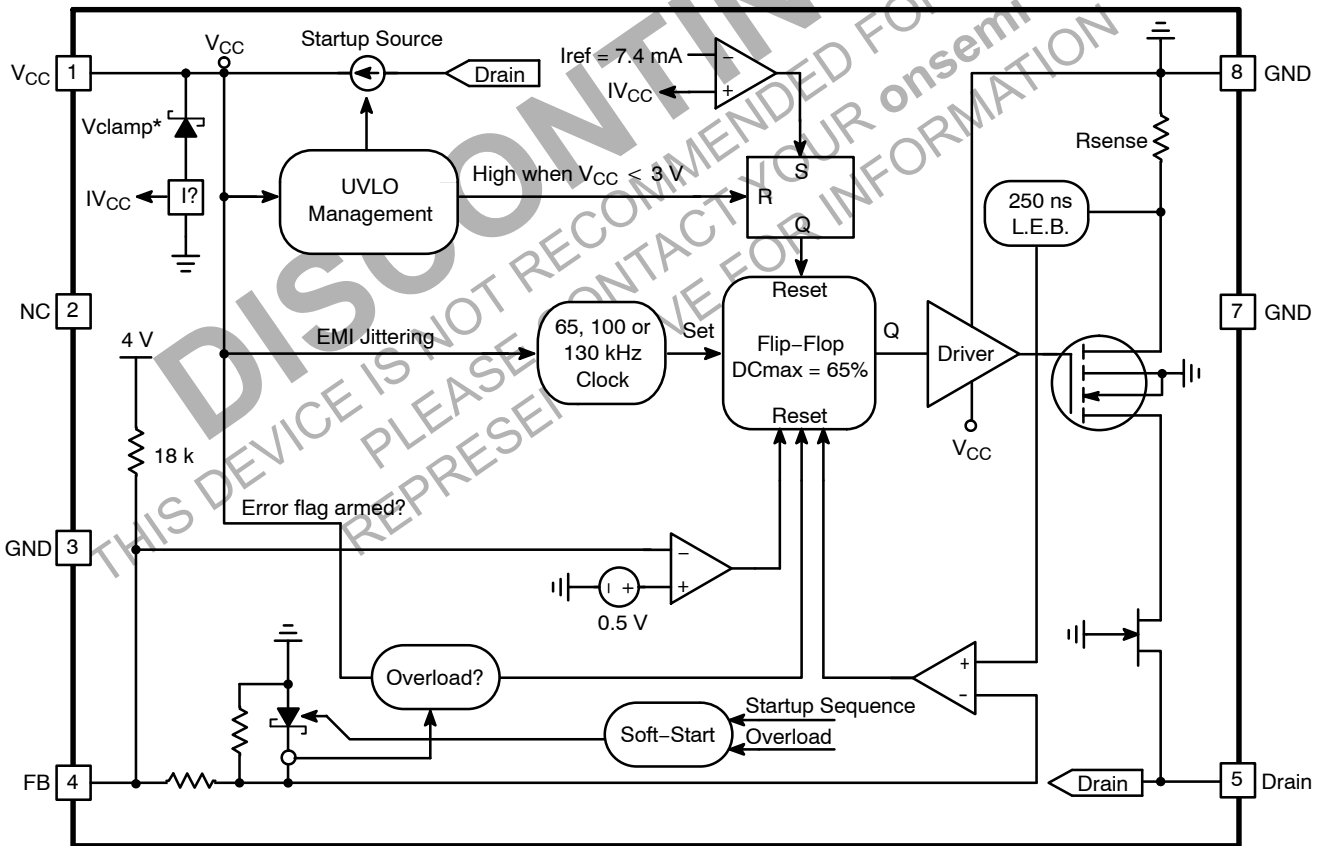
DISCONTINUED
THIS DEVICE IS NOT RECOMMENDED FOR
PLEASE CONTACT YOUR onsemi
REPRESENTATIVE FOR INFORMATION

$V_{CC}$ 1
$V_{CC}$
Startup Source
Drain
Iref = 7.4 mA
−
+
$IV_{CC}$
8 GND
Vclamp*
$IV_{CC}$
I?
UVLO Management
High when $V_{CC}$ < 3 V
S
R
Q
Rsense
250 ns L.E.B.
NC 2
7 GND
4 V
EMI Jittering
65, 100 or 130 kHz Clock
Set
Reset
Flip−Flop
DCmax = 65%
Reset
Q
Driver
$V_{CC}$
18 k
Error flag armed?
GND 3
−
+
0.5 V
Overload?
+
-
Startup Sequence
Soft−Start
Overload
FB 4
Drain
5 Drain